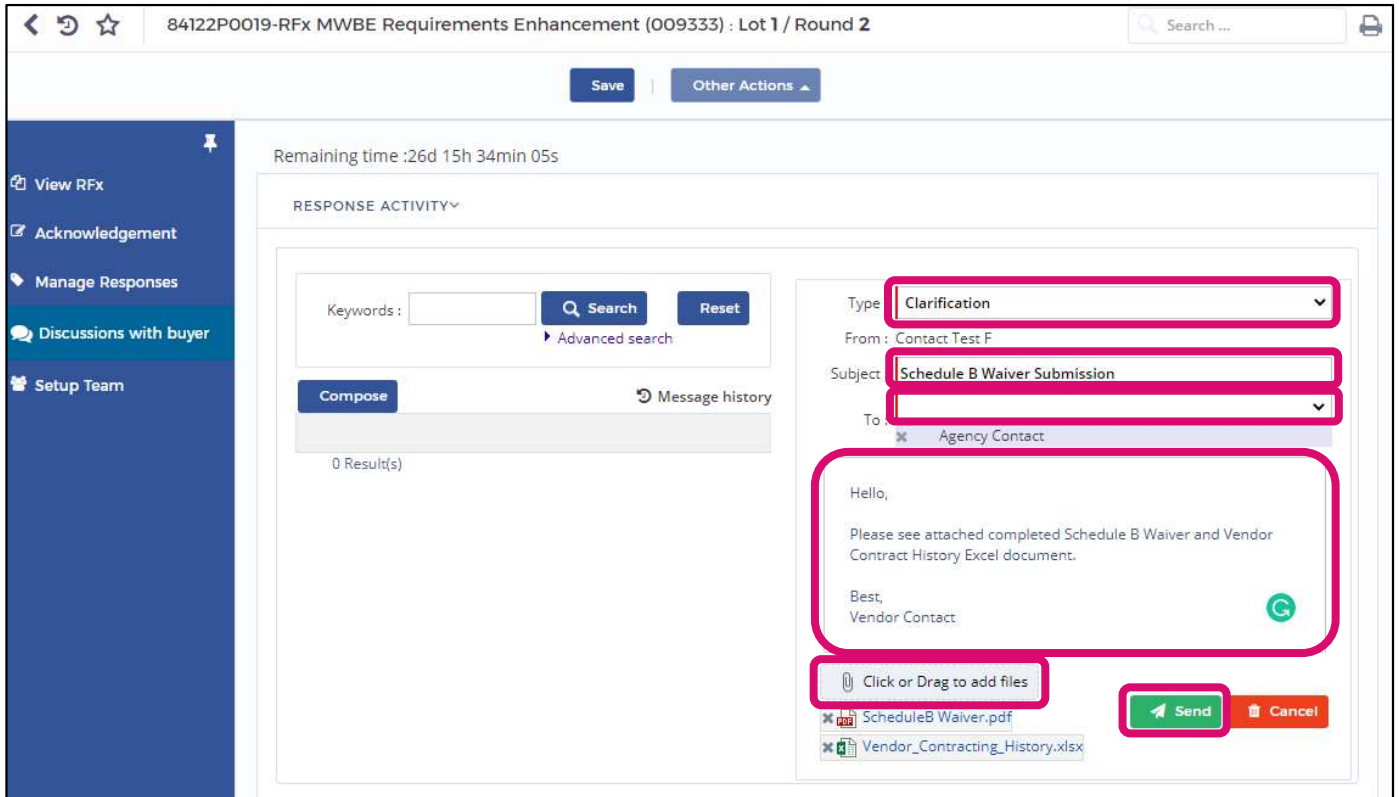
84122P0019-RFx MWBE Requirements Enhancement (009333) : Lot 1 / Round 2

Search ...

Save | Other Actions

View RFx
Acknowledgement
Manage Responses
Discussions with buyer
Setup Team

Remaining time :26d 15h 34min 05s

RESPONSE ACTIVITY

Keywords : Search Reset
Advanced search

Compose
Message history

0 Result(s)

Type Clarification
From : Contact Test F
Subject Schedule B Waiver Submission
To :
Agency Contact

Hello,

Please see attached completed Schedule B Waiver and Vendor Contract History Excel document.

Best,
Vendor Contact

Click or Drag to add files

Send Cancel

ScheduleB Waiver.pdf
Vendor_Contracting_History.xlsx